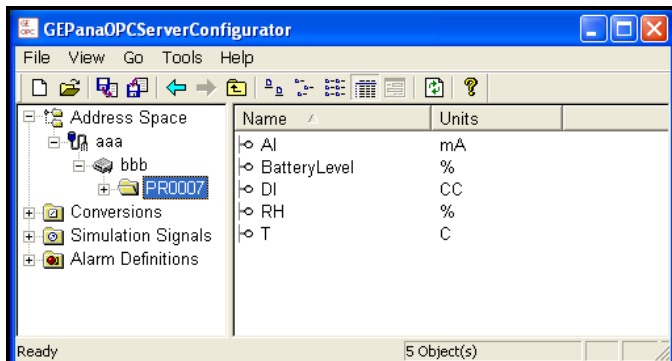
GEPanaOPCServerConfigurator

File View Go Tools Help

Address Space
aaa
bbb
PR0007
Conversions
Simulation Signals
Alarm Definitions

| Name | Units |
|---|---|
| AI | mA |
| BatteryLevel | % |
| DI | CC |
| RH | % |
| T | C |

Ready
5 Object(s)